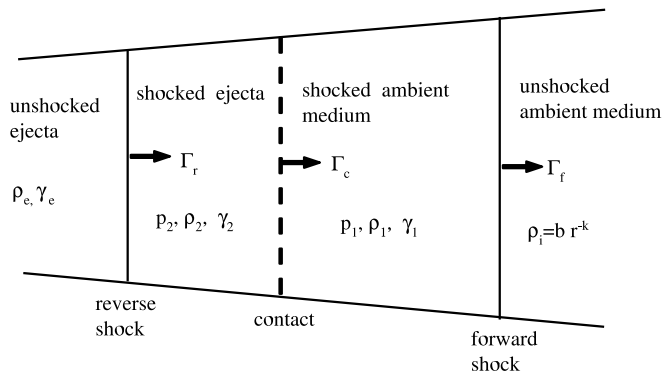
unshocked ejecta

$\rho_{e,}\ \gamma_e$

shocked ejecta

$\Gamma_r$

$p_2, \rho_2, \gamma_2$

shocked ambient medium

$\Gamma_c$

$p_1, \rho_1, \gamma_1$

unshocked ambient medium

$\Gamma_f$

$\rho_i = b\ r^{-k}$

reverse shock

contact

forward shock